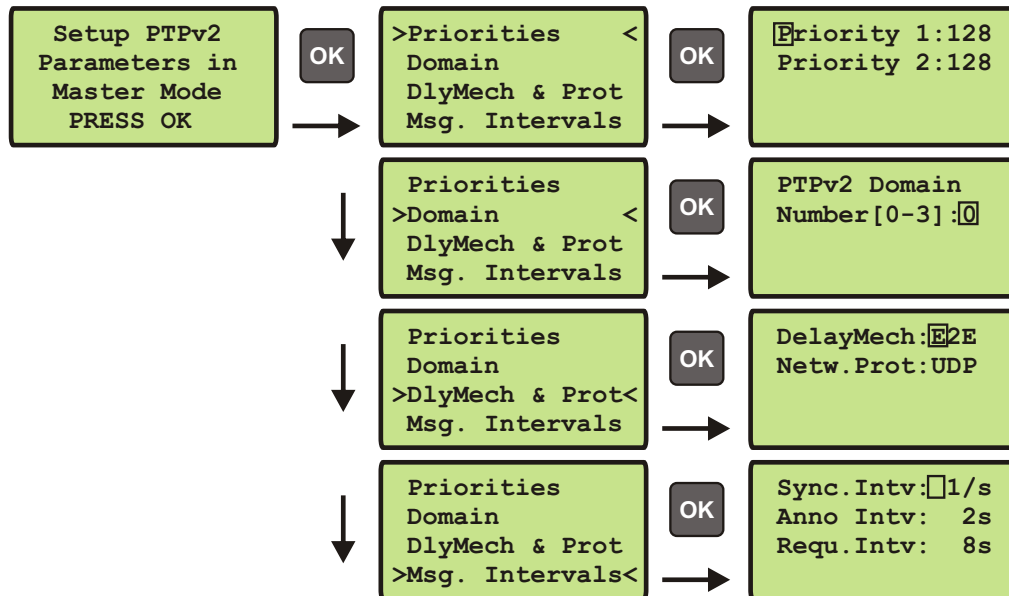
Setup PTPv2
Parameters in
Master Mode
PRESS OK

OK

>Priorities <
Domain
DlyMech & Prot
Msg. Intervals

OK

Priority 1:128
Priority 2:128

Priorities
>Domain <
DlyMech & Prot
Msg. Intervals

OK

PTPv2 Domain
Number[0-3]:0

Priorities
Domain
>DlyMech & Prot<
Msg. Intervals

OK

DelayMech:E2E
Netw.Prot:UDP

Priorities
Domain
DlyMech & Prot
>Msg. Intervals<

OK

Sync.Intv: 1/s
Anno Intv: 2s
Requ.Intv: 8s